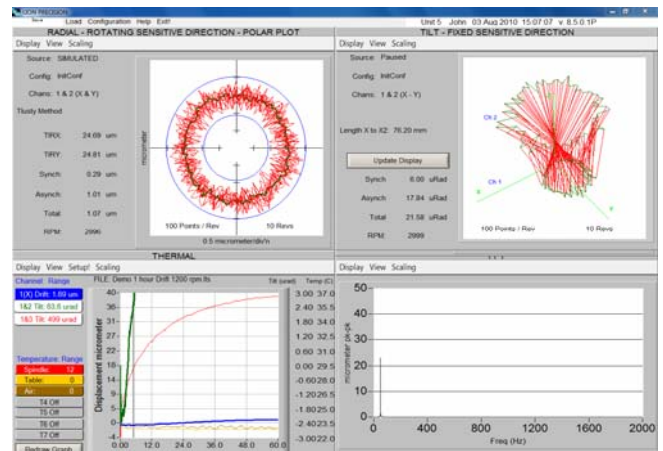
LION PRECISION
Save Load Configuration Help Exit!
Unit 5 John 03 Aug 2010 15:07:07 v. 8.5.0.1P

RADIAL - ROTATING SENSITIVE DIRECTION - POLAR PLOT
Display View Scaling
Source: SIMULATED
Config: InitConf
Chans: 1 & 2 (X & Y)
Tlusty Method
TIRX: 24.69 um
TIRY: 24.81 um
Synch: 0.29 um
Asynch: 1.01 um
Total: 1.07 um
RPM: 2996
micrometer
100 Points / Rev
10 Revs
0.5 micrometer/div/n

TILT - FIXED SENSITIVE DIRECTION
Display View Scaling
Source: Paused
Config: InitConf
Chans: 1 & 2 (X - Y)
Length X to X2: 76.20 mm
Update Display
Synch 6.00 uRad
Asynch 17.94 uRad
Total 21.58 uRad
RPM: 2999
Ch 2
Ch 1
100 Points / Rev
10 Revs

THERMAL
Display View Setup! Scaling
Channel: Range
FILE: Demo 1 hour Drift 1200 rpm.tts
1(X) Drift: 1.89 um
1&2 Tilt: 63.6 urad
1&3 Tilt: 499 urad
Temperature: Range
Spindle: 12
Table: 0
Air: 0
T4 Off
T5 Off
T6 Off
T7 Off
Redraw Graph
Tilt (urad) Temp (C)
Displacement micrometer
40
36
32
28
24
20
16
12
8
4
0
-4
0.0 12.0 24.0 36.0 48.0 60.0
3.00 37.0
2.40 35.5
1.80 34.0
1.20 32.5
0.60 31.0
0.00 29.5
-0.60 28.0
-1.20 26.5
-1.80 25.0
-2.40 23.5
-3.00 22.0

Display View Scaling
50
40
30
20
10
0
micrometer pk-pk
0 400 800 1200 1600 2000
Freq (Hz)